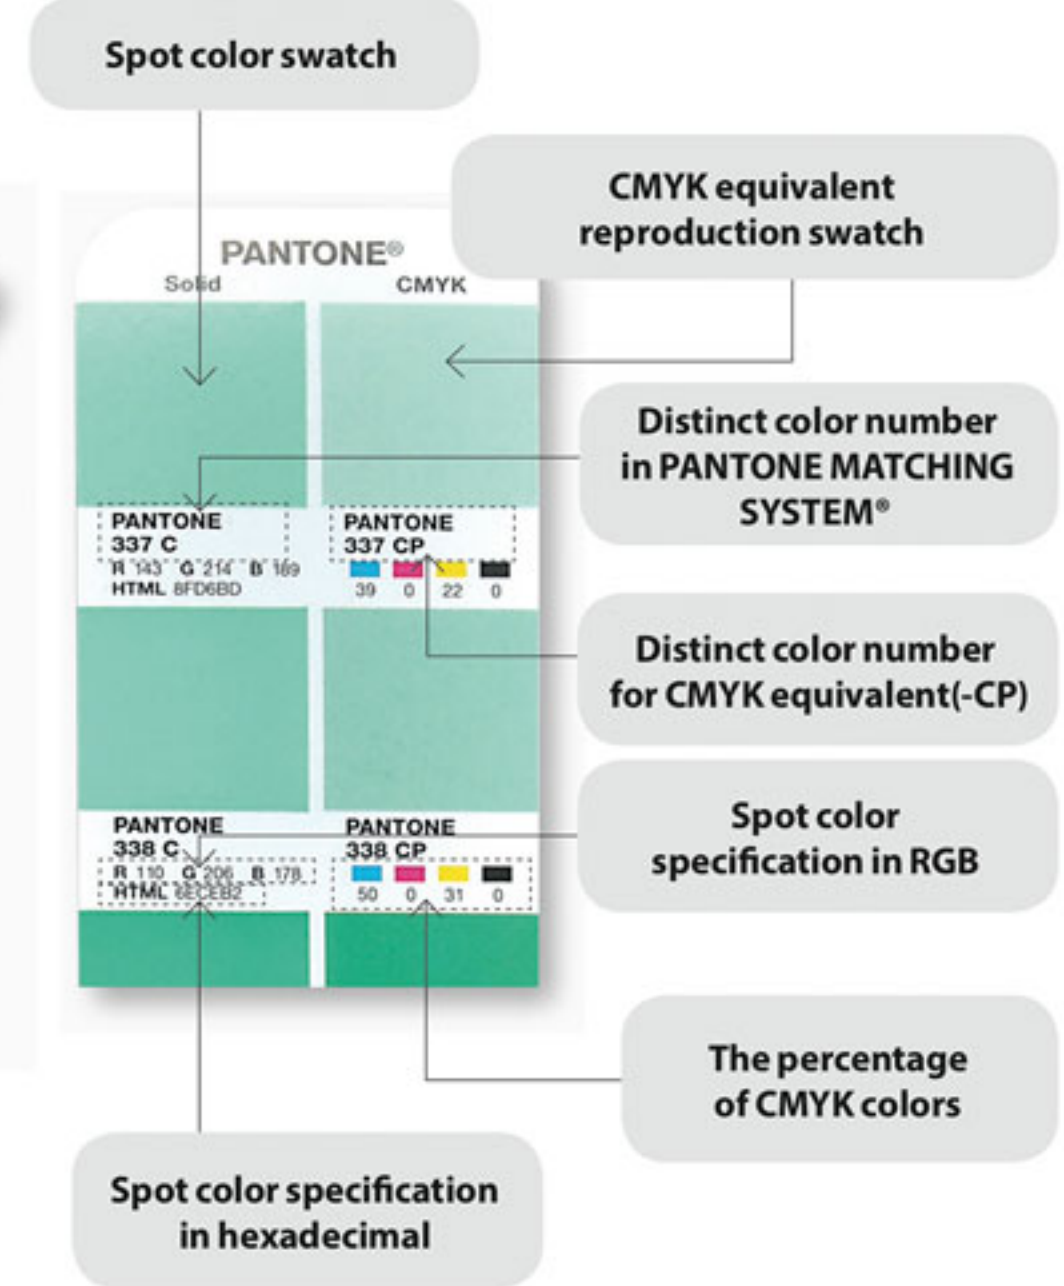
Spot color swatch

CMYK equivalent reproduction swatch

PANTONE®

Solid

CMYK

Distinct color number in PANTONE MATCHING SYSTEM®

PANTONE 337 C

R 143 G 214 B 189

HTML 8FD6BD

PANTONE 337 CP

39 0 22 0

Distinct color number for CMYK equivalent(-CP)

PANTONE 338 C

R 110 G 206 B 178

HTML 6ECEB2

PANTONE 338 CP

50 0 31 0

Spot color specification in RGB

The percentage of CMYK colors

Spot color specification in hexadecimal